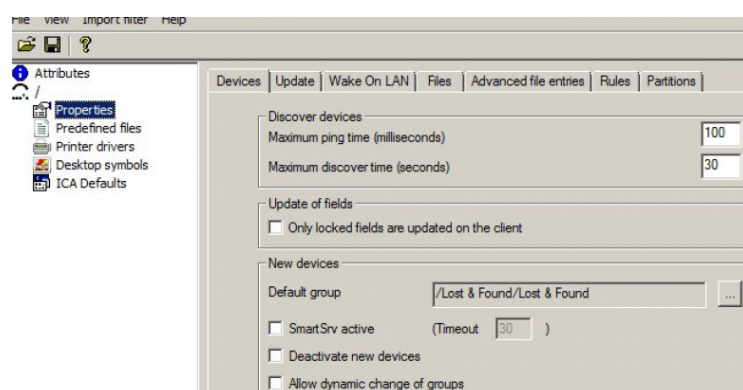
File View Import filter Help

Attributes
/
Properties
Predefined files
Printer drivers
Desktop symbols
ICA Defaults

Devices | Update | Wake On LAN | Files | Advanced file entries | Rules | Partitions

Discover devices
Maximum ping time (milliseconds) 100
Maximum discover time (seconds) 30

Update of fields
Only locked fields are updated on the client

New devices
Default group /Lost & Found/Lost & Found ...
SmartSrv active (Timeout 30 )
Deactivate new devices
Allow dynamic change of groups